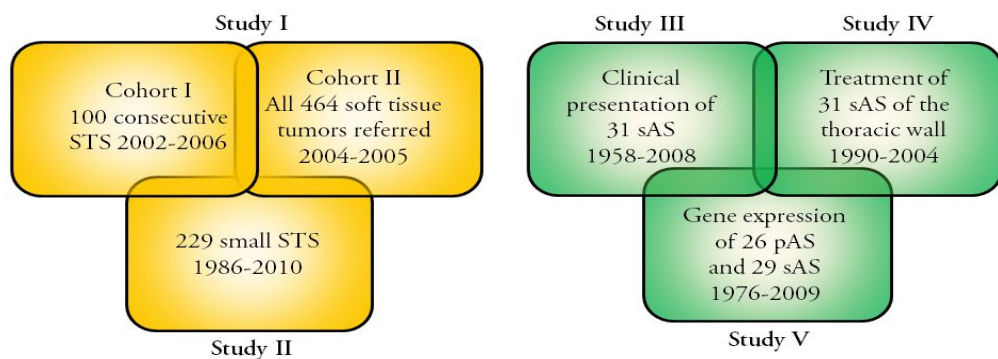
Study I

Cohort I
100 consecutive
STS 2002-2006

Cohort II
All 464 soft tissue
tumors referred
2004-2005

229 small STS
1986-2010

Study II

Study III

Study IV

Clinical
presentation of
31 sAS
1958-2008

Treatment of
31 sAS of the
thoracic wall
1990-2004

Gene expression
of 26 pAS
and 29 sAS
1976-2009

Study V